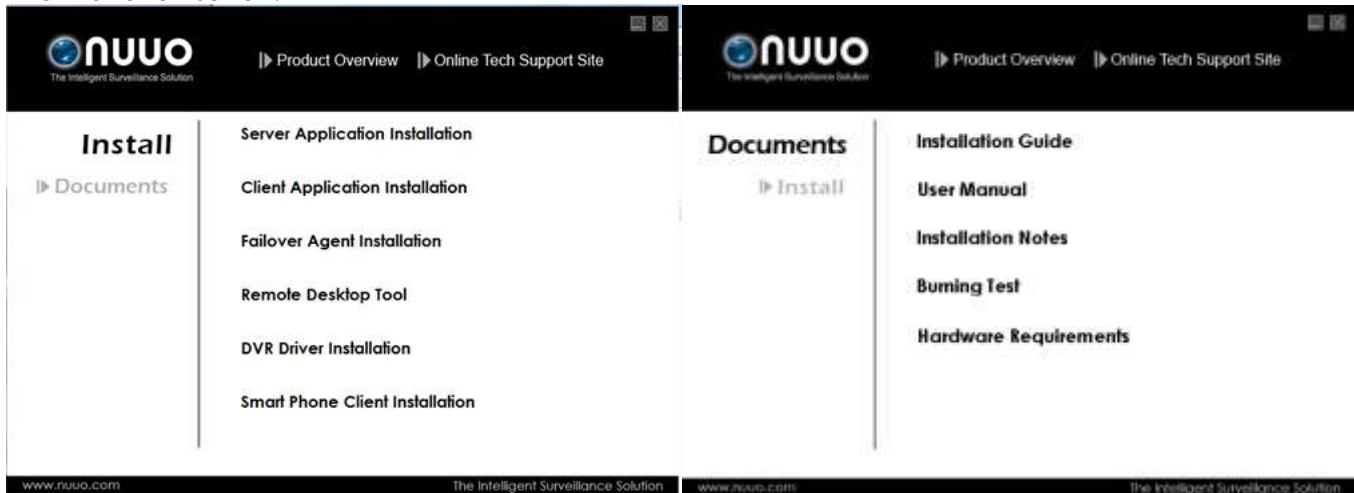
NUUO
The Intelligent Surveillance Solution

Product Overview    Online Tech Support Site

Install
Documents

Server Application Installation

Client Application Installation

Failover Agent Installation

Remote Desktop Tool

DVR Driver Installation

Smart Phone Client Installation

www.nuuo.com    The Intelligent Surveillance Solution

NUUO
The Intelligent Surveillance Solution

Product Overview    Online Tech Support Site

Documents
Install

Installation Guide

User Manual

Installation Notes

Burning Test

Hardware Requirements

www.nuuo.com    The Intelligent Surveillance Solution